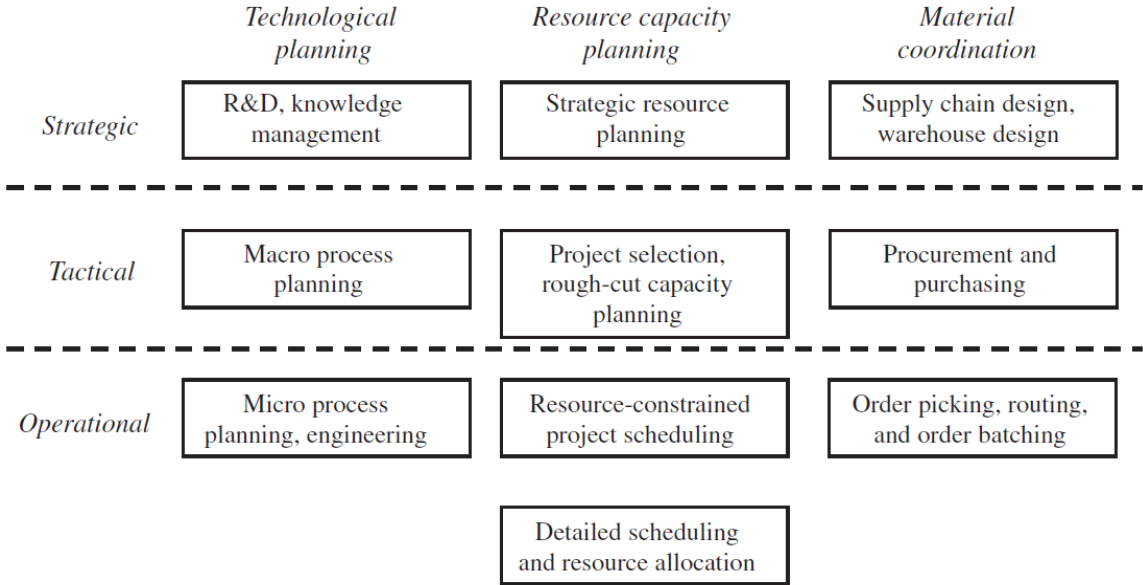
Technological planning

Resource capacity planning

Material coordination

Strategic

R&D, knowledge management

Strategic resource planning

Supply chain design, warehouse design

Tactical

Macro process planning

Project selection, rough-cut capacity planning

Procurement and purchasing

Operational

Micro process planning, engineering

Resource-constrained project scheduling

Order picking, routing, and order batching

Detailed scheduling and resource allocation